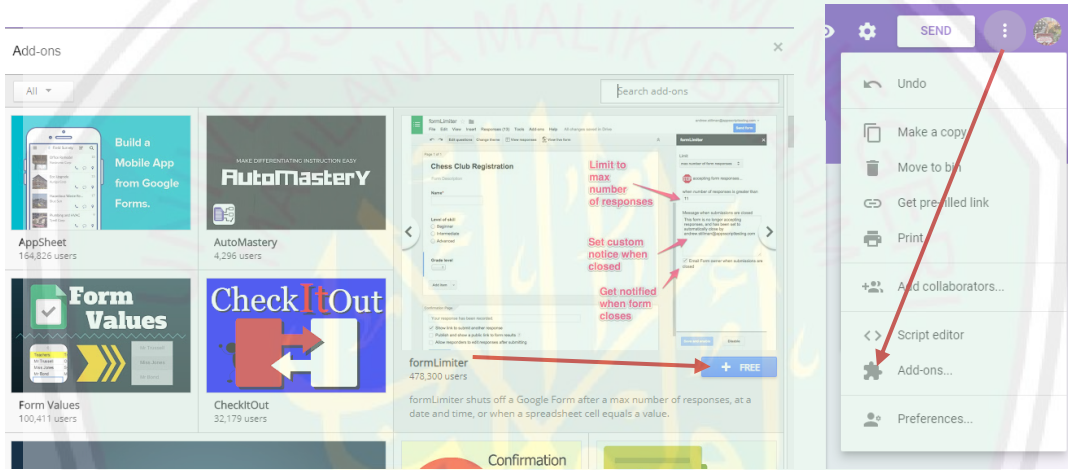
Add-ons

×

All

Search add-ons

Build a Mobile App from Google Forms.

AppSheet
164,826 users

MAKE DIFFERENTIATING INSTRUCTION EASY
AutoMasteryY

AutoMastery
4,296 users

formLimiter

Chess Club Registration

Limit to max number of responses

Set custom notice when closed

Get notified when form closes

formLimiter
478,300 users

+ FREE

formLimiter shuts off a Google Form after a max number of responses, at a date and time, or when a spreadsheet cell equals a value.

Form Values

Form Values
100,411 users

CheckItOut

CheckItOut
32,179 users

Confirmation

SEND

Undo

Make a copy

Move to bin

Get pre-filled link

Print

Add collaborators...

Script editor

Add-ons...

Preferences...